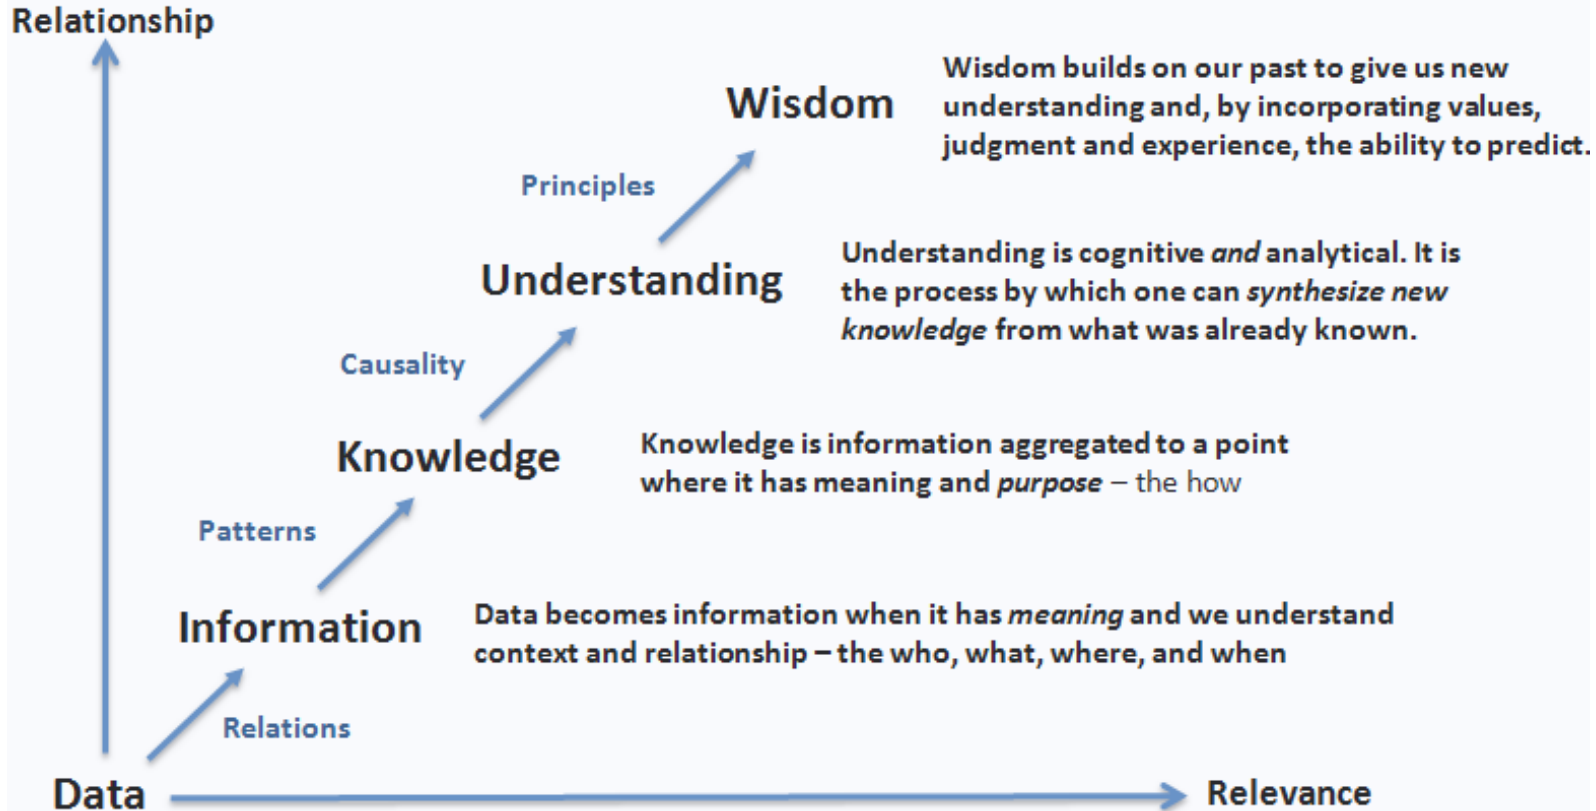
Relationship

Wisdom

Wisdom builds on our past to give us new understanding and, by incorporating values, judgment and experience, the ability to predict.

Principles

Understanding

Understanding is cognitive *and* analytical. It is the process by which one can *synthesize new knowledge* from what was already known.

Causality

Knowledge

Knowledge is information aggregated to a point where it has meaning and *purpose* – the how

Patterns

Information

Data becomes information when it has *meaning* and we understand context and relationship – the who, what, where, and when

Relations

Data

Relevance